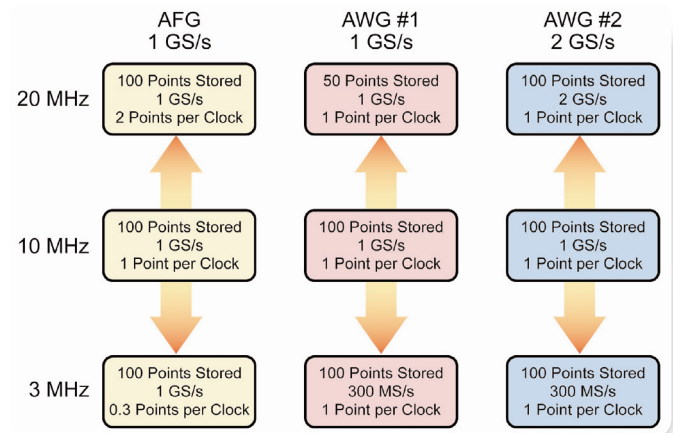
| | AFG 1 GS/s | AWG #1 1 GS/s | AWG #2 2 GS/s |
|---|---|---|---|
| 20 MHz | 100 Points Stored 1 GS/s 2 Points per Clock | 50 Points Stored 1 GS/s 1 Point per Clock | 100 Points Stored 2 GS/s 1 Point per Clock |
| 10 MHz | 100 Points Stored 1 GS/s 1 Point per Clock | 100 Points Stored 1 GS/s 1 Point per Clock | 100 Points Stored 1 GS/s 1 Point per Clock |
| 3 MHz | 100 Points Stored 1 GS/s 0.3 Points per Clock | 100 Points Stored 300 MS/s 1 Point per Clock | 100 Points Stored 300 MS/s 1 Point per Clock |